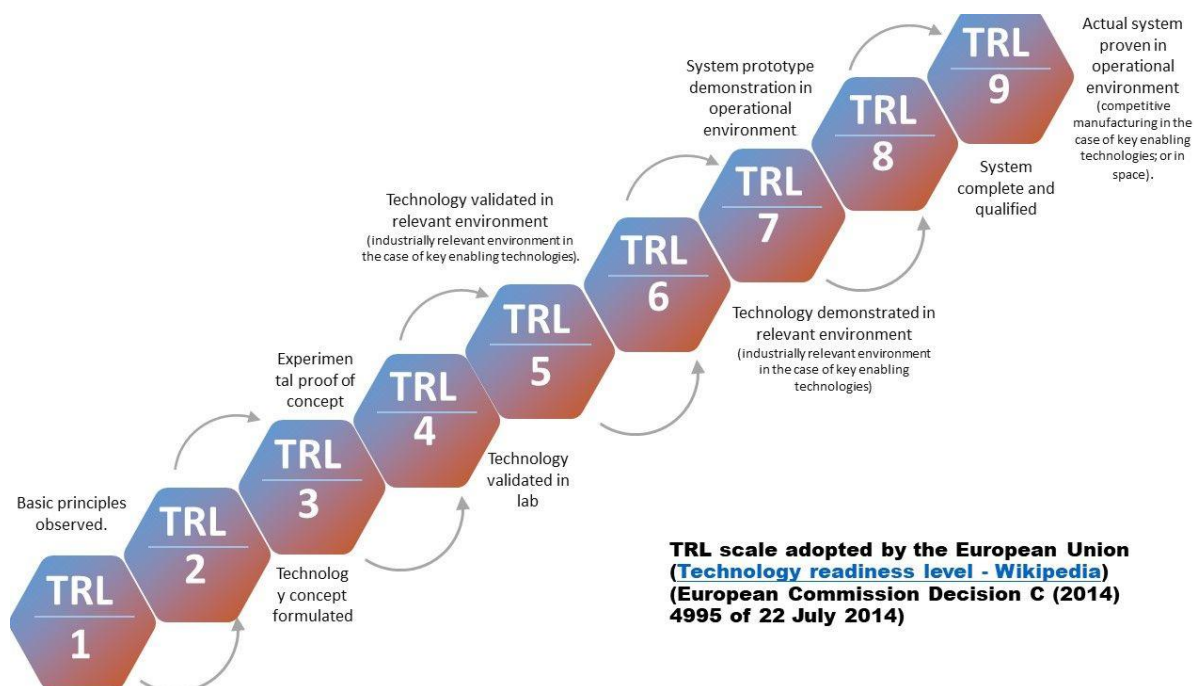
Actual system proven in operational environment (competitive manufacturing in the case of key enabling technologies; or in space).

TRL 9

System prototype demonstration in operational environment

TRL 8

System complete and qualified

TRL 7

Technology validated in relevant environment (industrially relevant environment in the case of key enabling technologies).

TRL 6

Technology demonstrated in relevant environment (industrially relevant environment in the case of key enabling technologies)

TRL 5

Experimental proof of concept

TRL 4

Technology validated in lab

TRL 3

Basic principles observed.

TRL 2

Technology concept formulated

TRL 1

TRL scale adopted by the European Union (Technology readiness level - Wikipedia) (European Commission Decision C (2014) 4995 of 22 July 2014)